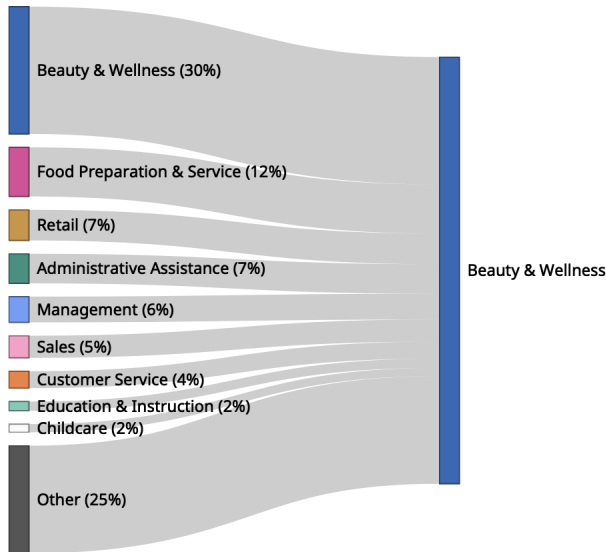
Beauty & Wellness (30%)
Food Preparation & Service (12%)
Retail (7%)
Administrative Assistance (7%)
Management (6%)
Sales (5%)
Customer Service (4%)
Education & Instruction (2%)
Childcare (2%)
Other (25%)

Beauty & Wellness